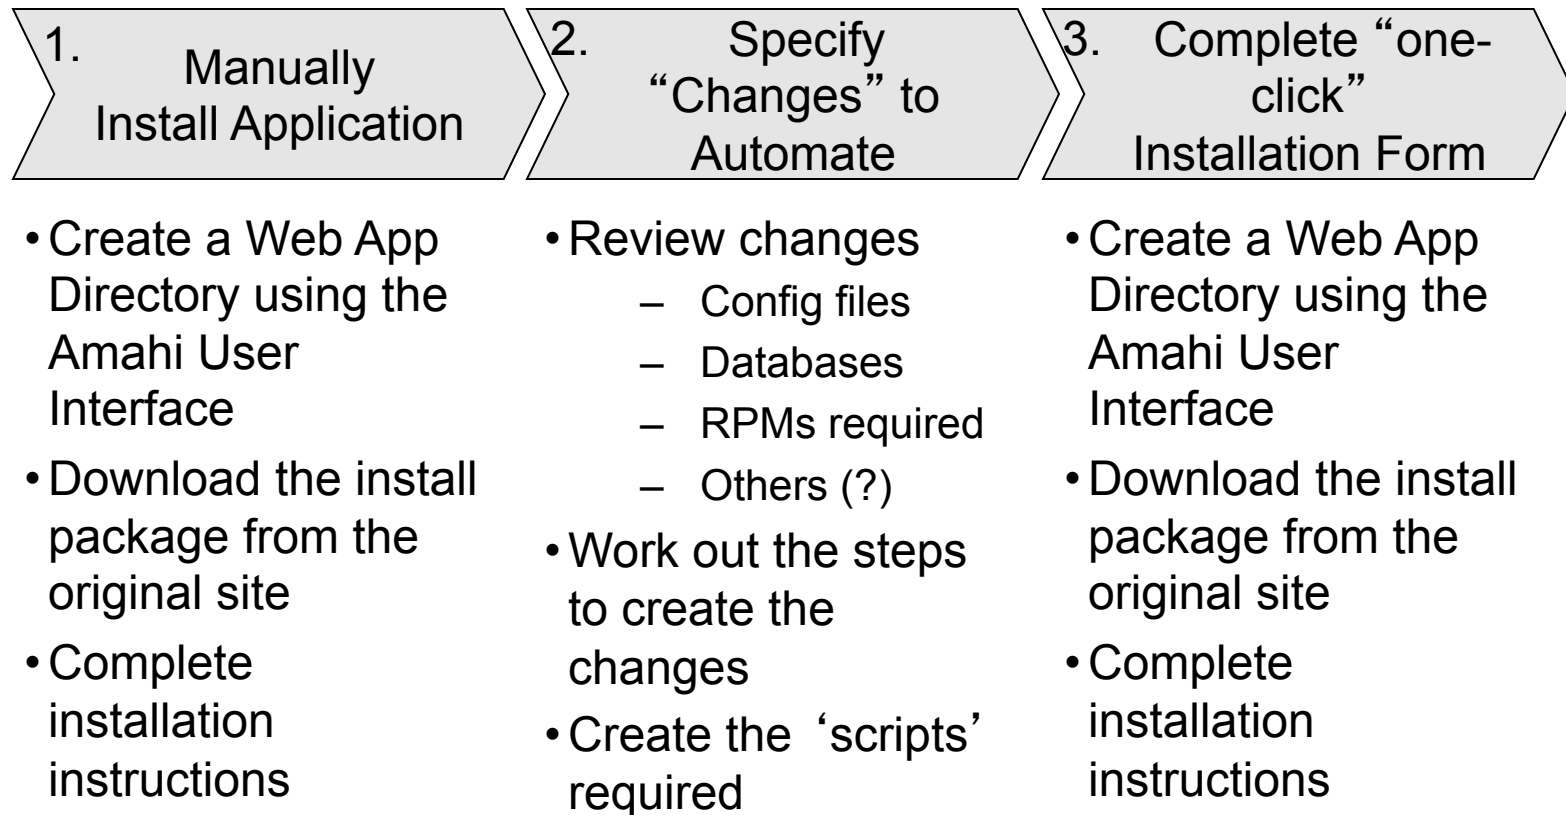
1. Manually Install Application

• Create a Web App Directory using the Amahi User Interface
• Download the install package from the original site
• Complete installation instructions

2. Specify “Changes” to Automate

• Review changes
– Config files
– Databases
– RPMs required
– Others (?)
• Work out the steps to create the changes
• Create the ‘scripts’ required

3. Complete “one-click” Installation Form

• Create a Web App Directory using the Amahi User Interface
• Download the install package from the original site
• Complete installation instructions